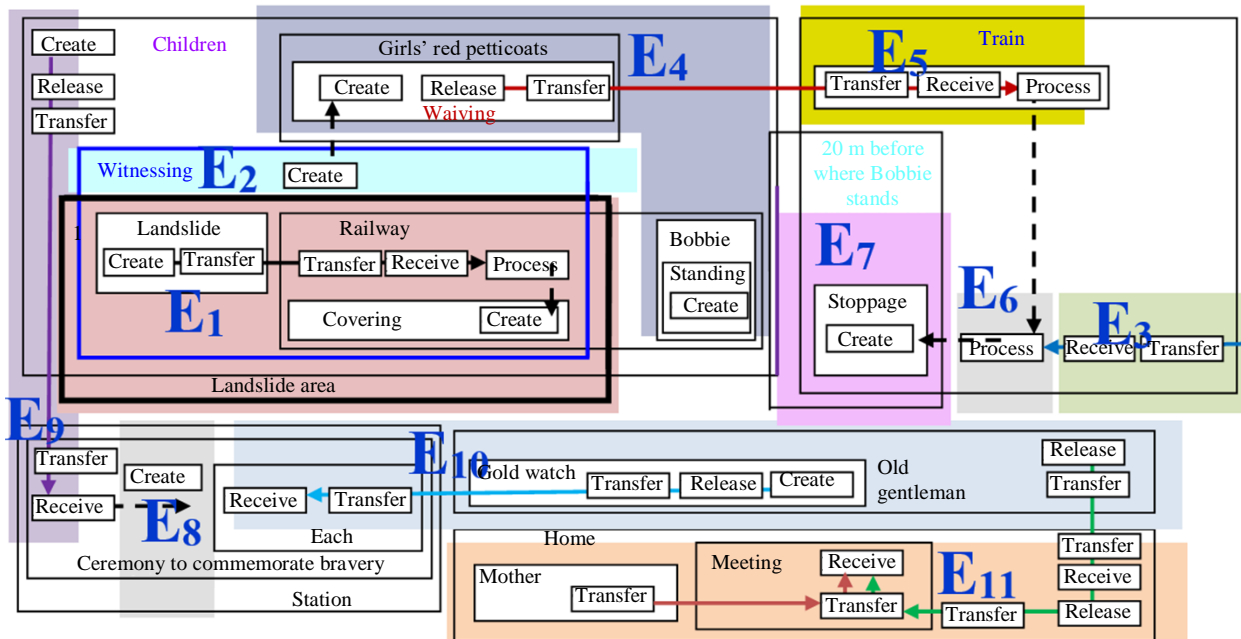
Create
Children
Release
Transfer
Girls' red petticoats
Create
Release
Transfer
Waiving
$E_4$
$E_5$
Train
Transfer
Receive
Process
Witnessing
$E_2$
Create
20 m before where Bobbie stands
Landslide
Create
Transfer
Railway
Transfer
Receive
Process
Covering
Create
$E_1$
Bobbie
Standing
Create
$E_7$
Stoppage
Create
$E_6$
Process
$E_3$
Receive
Transfer
Landslide area
$E_9$
Transfer
Receive
Create
$E_8$
Receive
Transfer
Each
Ceremony to commemorate bravery
Station
$E_{10}$
Gold watch
Transfer
Release
Create
Old gentleman
Release
Transfer
Home
Mother
Transfer
Meeting
Receive
Transfer
$E_{11}$
Transfer
Transfer
Receive
Release